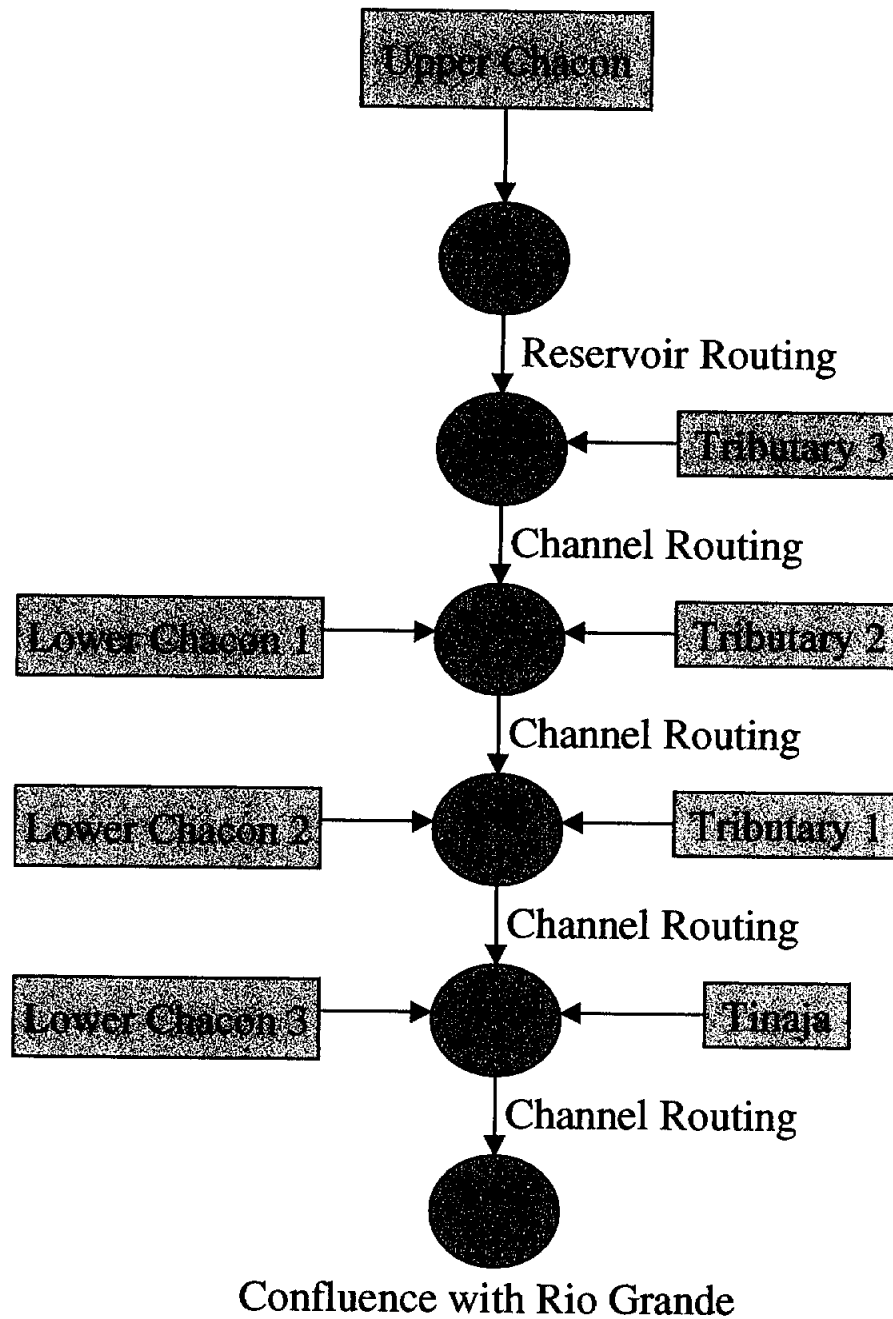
Upper Chacon

Reservoir Routing

Tributary 3

Channel Routing

Lower Chacon 1

Tributary 2

Channel Routing

Lower Chacon 2

Tributary 1

Channel Routing

Lower Chacon 3

Tinaja

Channel Routing

Confluence with Rio Grande